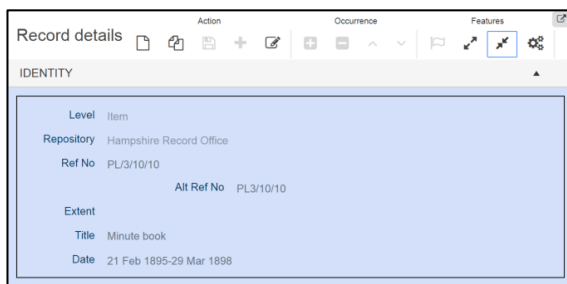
Record details

Action

Occurrence

Features

IDENTITY

Level Item

Repository Hampshire Record Office

Ref No PL/3/10/10

Alt Ref No PL3/10/10

Extent

Title Minute book

Date 21 Feb 1895-29 Mar 1898